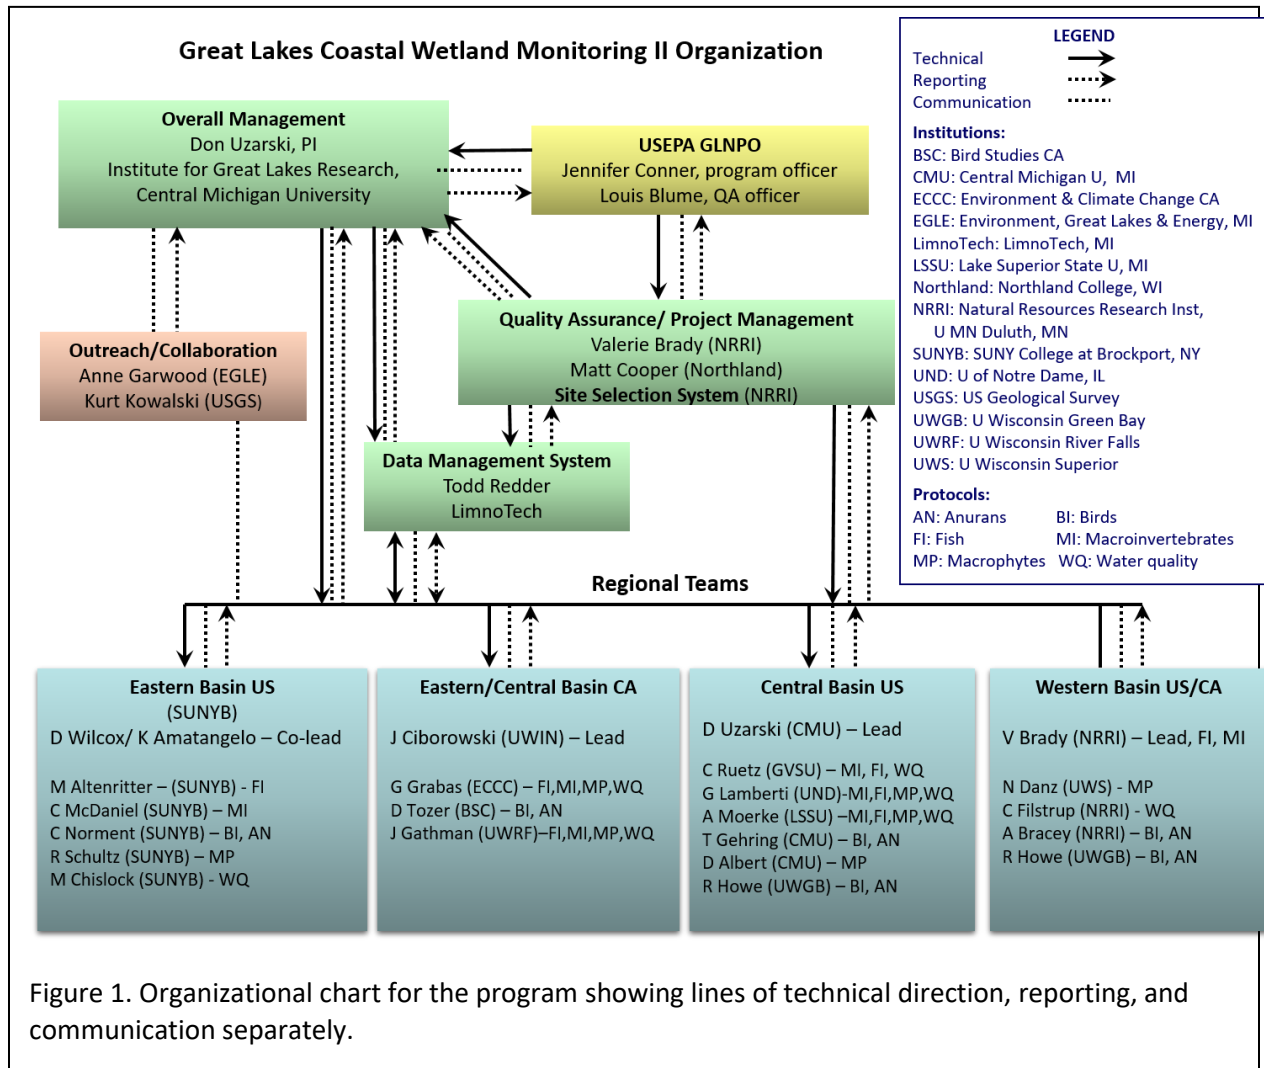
Great Lakes Coastal Wetland Monitoring II Organization

LEGEND
Technical
Reporting
Communication

Institutions:
BSC: Bird Studies CA
CMU: Central Michigan U, MI
ECCC: Environment & Climate Change CA
EGLE: Environment, Great Lakes & Energy, MI
LimnoTech: LimnoTech, MI
LSSU: Lake Superior State U, MI
Northland: Northland College, WI
NRRI: Natural Resources Research Inst, U MN Duluth, MN
SUNYB: SUNY College at Brockport, NY
UND: U of Notre Dame, IL
USGS: US Geological Survey
UWGB: U Wisconsin Green Bay
UWRF: U Wisconsin River Falls
UWS: U Wisconsin Superior

Protocols:
AN: Anurans
BI: Birds
FI: Fish
MI: Macroinvertebrates
MP: Macrophytes
WQ: Water quality

Overall Management
Don Uzarski, PI
Institute for Great Lakes Research, Central Michigan University

USEPA GLNPO
Jennifer Conner, program officer
Louis Blume, QA officer

Outreach/Collaboration
Anne Garwood (EGLE)
Kurt Kowalski (USGS)

Quality Assurance/ Project Management
Valerie Brady (NRRI)
Matt Cooper (Northland)
Site Selection System (NRRI)

Data Management System
Todd Redder
LimnoTech

Regional Teams

Eastern Basin US
(SUNYB)
D Wilcox/ K Amatangelo – Co-lead

M Altenritter – (SUNYB) - FI
C McDaniel (SUNYB) – MI
C Norment (SUNYB) – BI, AN
R Schultz (SUNYB) – MP
M Chislock (SUNYB) - WQ

Eastern/Central Basin CA
J Ciborowski (UWIN) – Lead

G Grabas (ECCC) – FI,MI,MP,WQ
D Tozer (BSC) – BI, AN
J Gathman (UWRF)–FI,MI,MP,WQ

Central Basin US
D Uzarski (CMU) – Lead

C Ruetz (GVSU) – MI, FI, WQ
G Lamberti (UND)-MI,FI,MP,WQ
A Moerke (LSSU) –MI,FI,MP,WQ
T Gehring (CMU) – BI, AN
D Albert (CMU) – MP
R Howe (UWGB) – BI, AN

Western Basin US/CA
V Brady (NRRI) – Lead, FI, MI

N Danz (UWS) - MP
C Filstrup (NRRI) - WQ
A Bracey (NRRI) – BI, AN
R Howe (UWGB) – BI, AN

Figure 1. Organizational chart for the program showing lines of technical direction, reporting, and communication separately.